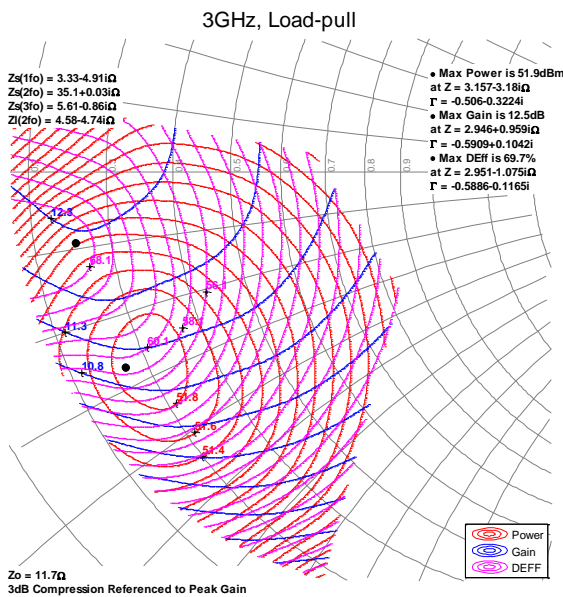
3GHz, Load-pull

Zs(1fo) = 3.33-4.91iΩ
Zs(2fo) = 35.1+0.03iΩ
Zs(3fo) = 5.61-0.86iΩ
Zl(2fo) = 4.58-4.74iΩ

• Max Power is 51.9dBm
at Z = 3.157-3.18iΩ
Γ = -0.506-0.3224i
• Max Gain is 12.5dB
at Z = 2.946+0.959iΩ
Γ = -0.5909+0.1042i
• Max DEff is 69.7%
at Z = 2.951-1.075iΩ
Γ = -0.5886-0.1165i

0.5
0.6
0.7
0.8
0.9

12.3
68.1
58.1
11.3
68.1
68.1
10.8
51.8
51.6
51.4

Power
Gain
DEFF

Zo = 11.7Ω
3dB Compression Referenced to Peak Gain